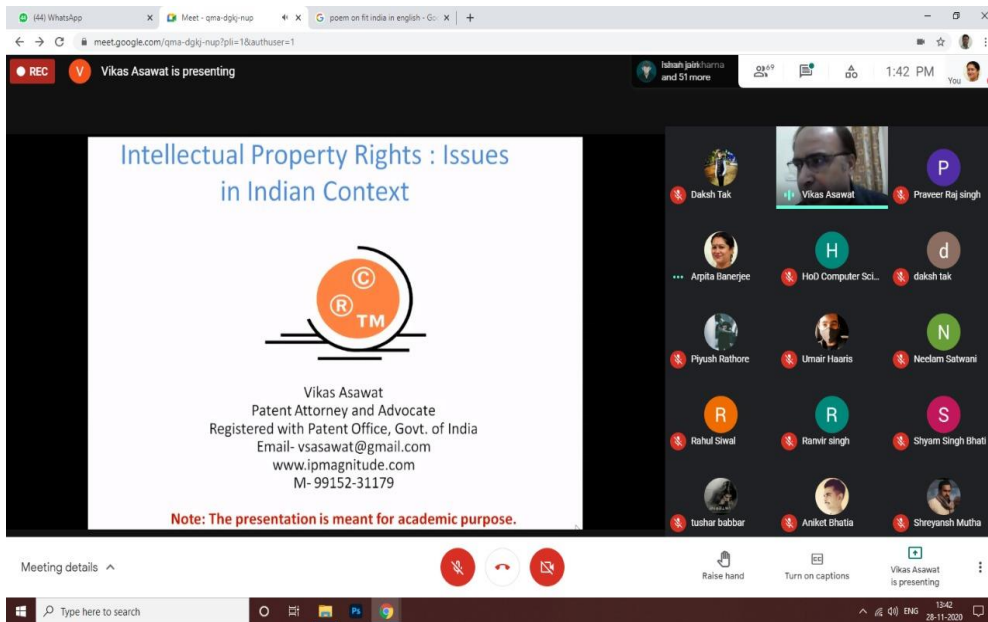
(44) WhatsApp
Meet - qma-dgkj-nup
poem on fit india in english - Go
meet.google.com/qma-dgkj-nup?pli=1&authuser=1

REC
V Vikas Asawat is presenting
Ishan jaikharna and 51 more
69
1:42 PM
You

Intellectual Property Rights : Issues in Indian Context

© ® TM

Vikas Asawat
Patent Attorney and Advocate
Registered with Patent Office, Govt. of India
Email- vsasawat@gmail.com
www.ipmagnitude.com
M- 99152-31179

Note: The presentation is meant for academic purpose.

Daksh Tak
Vikas Asawat
P
Praveer Raj singh
Arpita Banerjee
H
HoD Computer Sci...
d
daksh tak
Piyush Rathore
Umair Haaris
N
Neelam Satwani
R
Rahul Siwal
R
Ranvir singh
S
Shyam Singh Bhati
tushar babbar
Aniket Bhatia
Shreyansh Mutha

Meeting details
Raise hand
Turn on captions
Vikas Asawat is presenting

Type here to search
ENG
13:42
28-11-2020